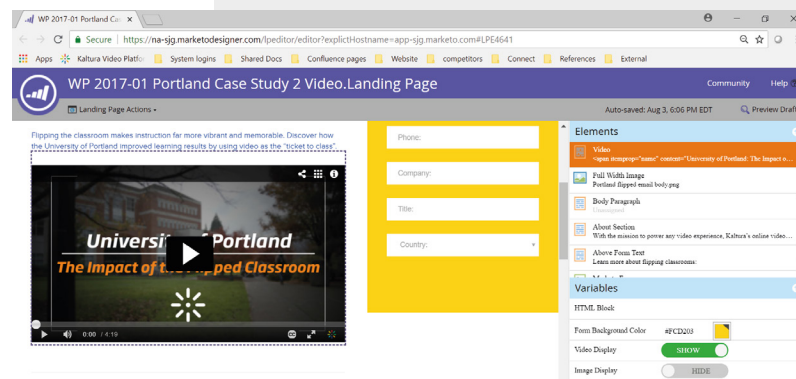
WP 2017-01 Portland Cas ×

Secure | https://na-sjg.marketodesigner.com/lpeditor/editor?explictHostname=app-sjg.marketo.com#LPE4641

Apps Kaltura Video Platfo System logins Shared Docs Confluence pages Website competitors Connect References External

WP 2017-01 Portland Case Study 2 Video.Landing Page

Community Help

Landing Page Actions ▾

Auto-saved: Aug 3, 6:06 PM EDT

Preview Draft

Flipping the classroom makes instruction far more vibrant and memorable. Discover how the University of Portland improved learning results by using video as the "ticket to class".

University of Portland

The Impact of the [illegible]ped Classroom

0:00 / 4:19

Phone:

Company:

Title:

Country:

Elements

Video
<span itemprop="name" content="University of Portland: The Impact o...

Full Width Image
Portland flipped email body.png

Body Paragraph
Unassigned

About Section
With the mission to power any video experience, Kaltura's online video...

Above Form Text
Learn more about flipping classrooms:

Variables

HTML Block

Form Background Color #FCD203

Video Display SHOW

Image Display HIDE